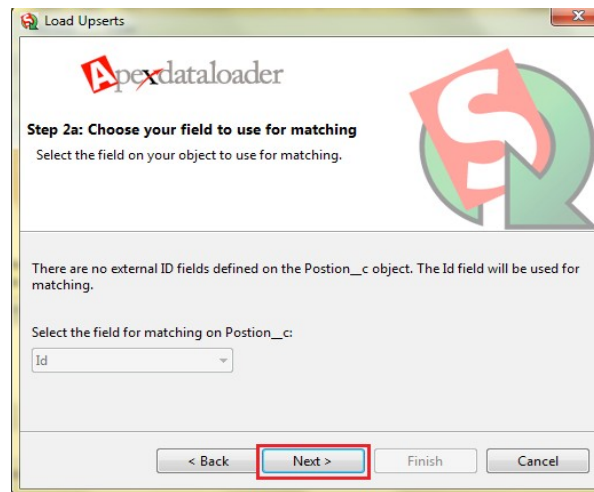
Load Upserts

Apexdataloader

Step 2a: Choose your field to use for matching

Select the field on your object to use for matching.

There are no external ID fields defined on the Postion__c object. The Id field will be used for matching.

Select the field for matching on Postion__c:

Id

< Back

Next >

Finish

Cancel